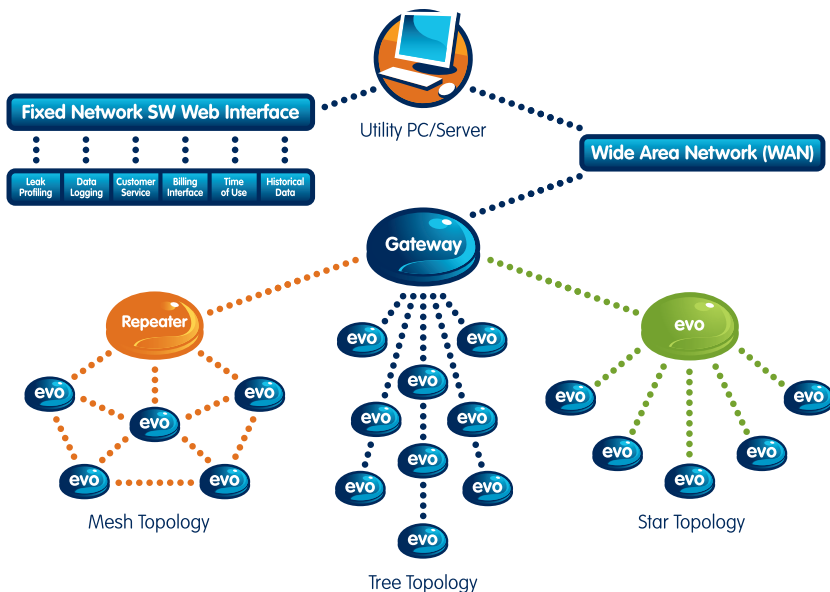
Fixed Network SW Web Interface

Utility PC/Server

Leak Profiling

Data Logging

Customer Service

Billing Interface

Time of Use

Historical Data

Wide Area Network (WAN)

Gateway

Repeater

evo

evo

evo

evo

evo

evo

evo

evo

evo

evo

evo

evo

evo

evo

evo

evo

evo

evo

evo

Mesh Topology

Tree Topology

Star Topology